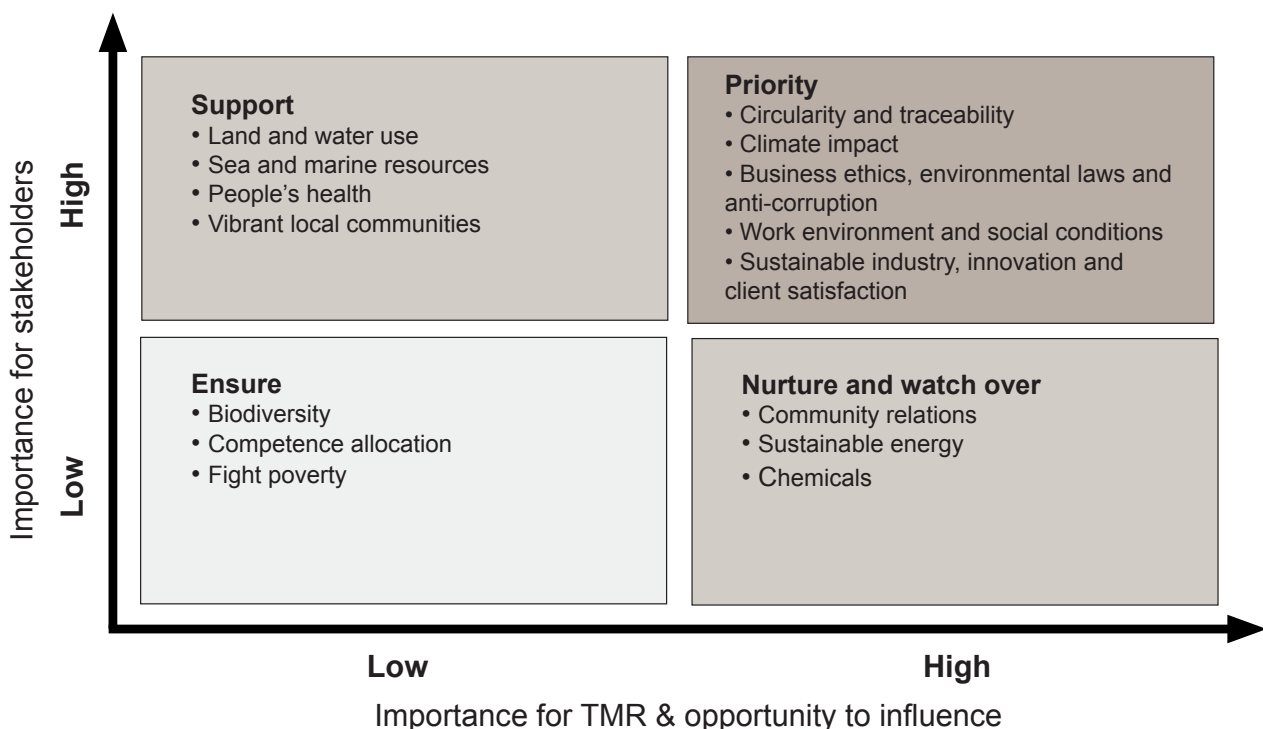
Importance for stakeholders

High

Low

Support
• Land and water use
• Sea and marine resources
• People's health
• Vibrant local communities

Priority
• Circularity and traceability
• Climate impact
• Business ethics, environmental laws and anti-corruption
• Work environment and social conditions
• Sustainable industry, innovation and client satisfaction

Ensure
• Biodiversity
• Competence allocation
• Fight poverty

Nurture and watch over
• Community relations
• Sustainable energy
• Chemicals

Low

High

Importance for TMR & opportunity to influence